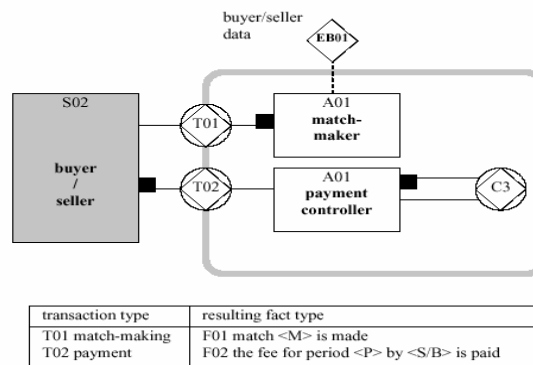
buyer/seller data

EB01

S02

buyer / seller

T01

T02

A01 match-maker

A01 payment controller

C3

| transaction type | resulting fact type |
|---|---|
| T01 match-making<br>T02 payment | F01 match <M> is made<br>F02 the fee for period <P> by <S/B> is paid |